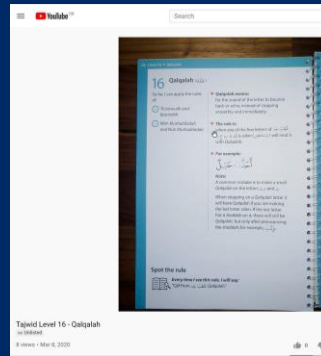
YouTube
Search

16 Qalqalah

Today I can apply the rules of:
Sukoon and Shaddah
Mim Mushaddadah and Nun Mushaddadah

Qalqalah means:
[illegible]

The rule is:
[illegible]

For example:
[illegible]

Note:
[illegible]

Spot the rule
Every time I see this rule, I will say:
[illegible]

Tajwid Level 16 - Qalqalah
Unlisted
8 views • Mar 8, 2020
0